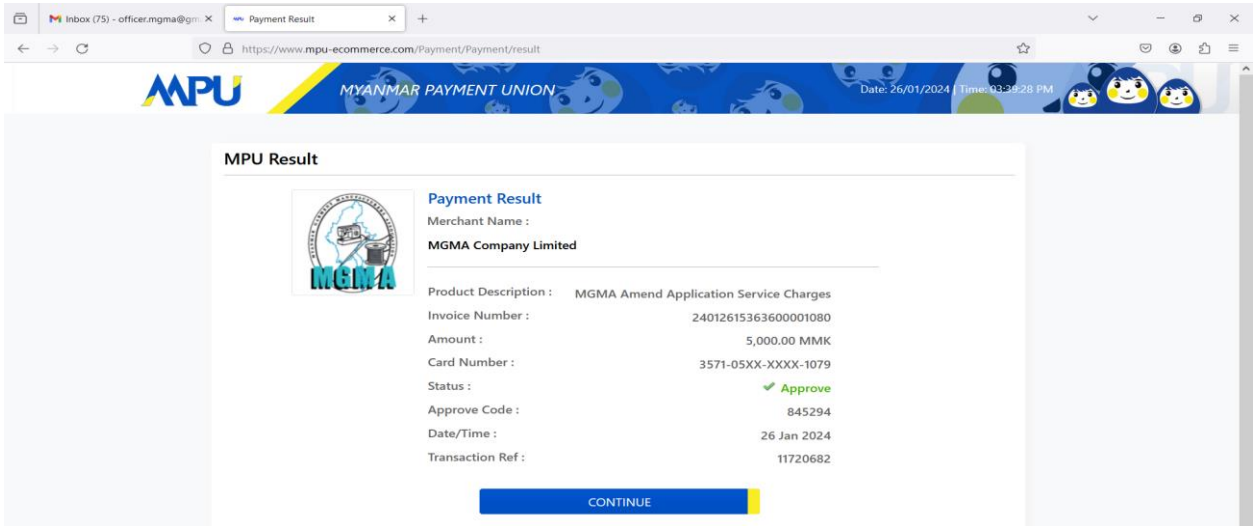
Inbox (75) - officer.mgma@gm ×
Payment Result ×
+

https://www.mpu-ecommerce.com/Payment/Payment/result

MPU
MYANMAR PAYMENT UNION
Date: 26/01/2024 | Time: 03:39:28 PM

MPU Result

MGMA

Payment Result
Merchant Name :
MGMA Company Limited

| | |
|---|---|
| Product Description : | MGMA Amend Application Service Charges |
| Invoice Number : | 24012615363600001080 |
| Amount : | 5,000.00 MMK |
| Card Number : | 3571-05XX-XXXX-1079 |
| Status : | ✔ Approve |
| Approve Code : | 845294 |
| Date/Time : | 26 Jan 2024 |
| Transaction Ref : | 11720682 |

CONTINUE